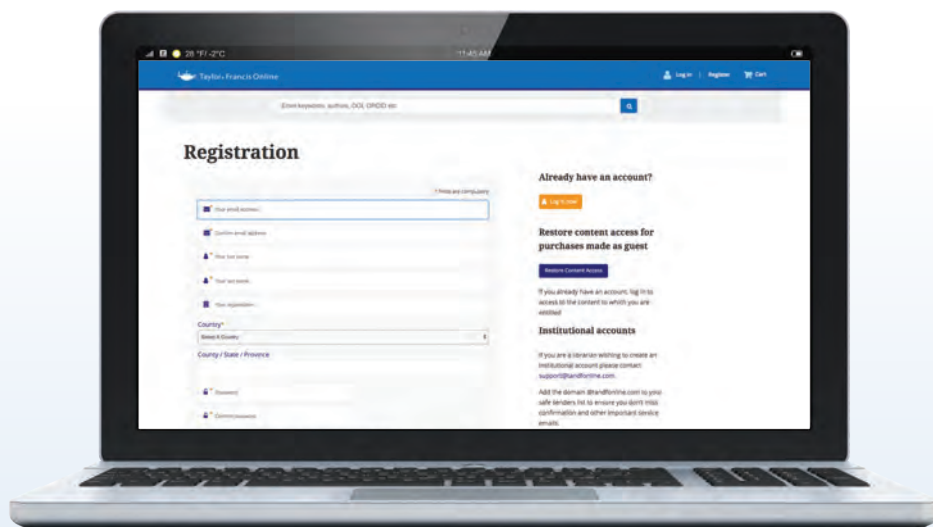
28 °F/ -2°C

11:45 AM

Taylor & Francis Online

Log in | Register Cart

Enter keywords, authors, DOI, ORCID etc

Registration

* Fields are compulsory

Your email address

Confirm email address

Your first name

Your last name

Your organisation

Country*

Select A Country

County / State / Province

Password

Confirm password

Already have an account?

Log in now

Restore content access for purchases made as guest

Restore Content Access

If you already have an account, log in to access to the content to which you are entitled

Institutional accounts

If you are a librarian wishing to create an institutional account please contact support@tandfonline.com

Add the domain @tandfonline.com to your safe senders list to ensure you don't miss confirmation and other important service emails.